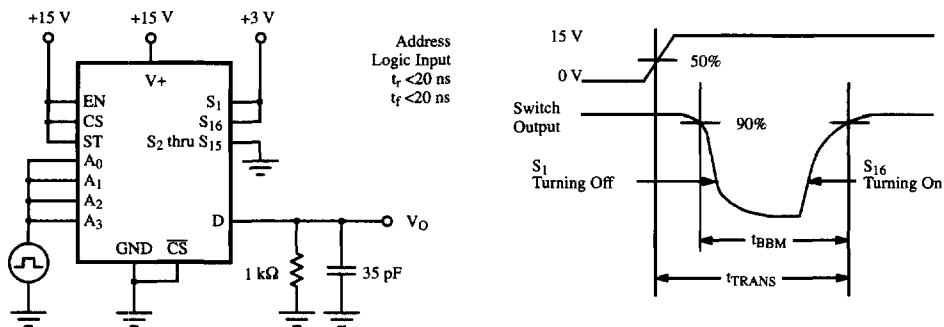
+15 V +15 V +3 V

V+

EN
CS
ST
$A_0$
$A_1$
$A_2$
$A_3$

$S_1$
$S_{16}$
$S_2$ thru $S_{15}$

D

GND $\overline{CS}$

$V_O$

1 kΩ

35 pF

Address Logic Input
$t_r$ <20 ns
$t_f$ <20 ns

15 V
0 V
50%

Switch Output
90%

$S_1$ Turning Off

$S_{16}$ Turning On

$t_{BBM}$

$t_{TRANS}$